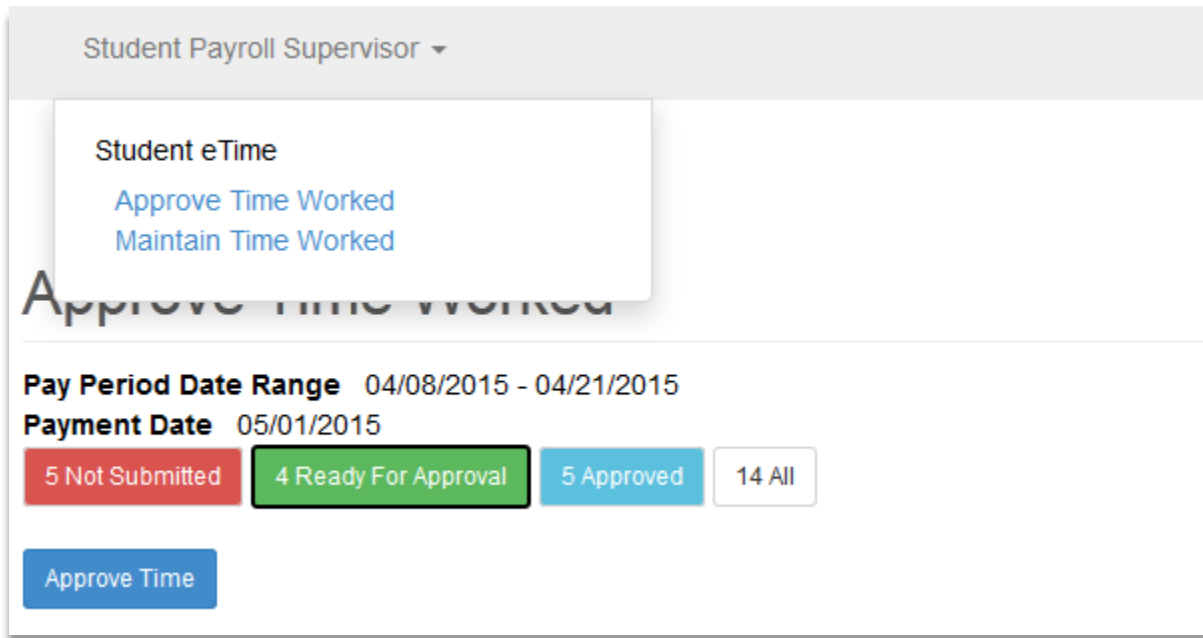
Student Payroll Supervisor

Student eTime

Approve Time Worked

Maintain Time Worked

Approve Time Worked

Pay Period Date Range 04/08/2015 - 04/21/2015

Payment Date 05/01/2015

5 Not Submitted

4 Ready For Approval

5 Approved

14 All

Approve Time